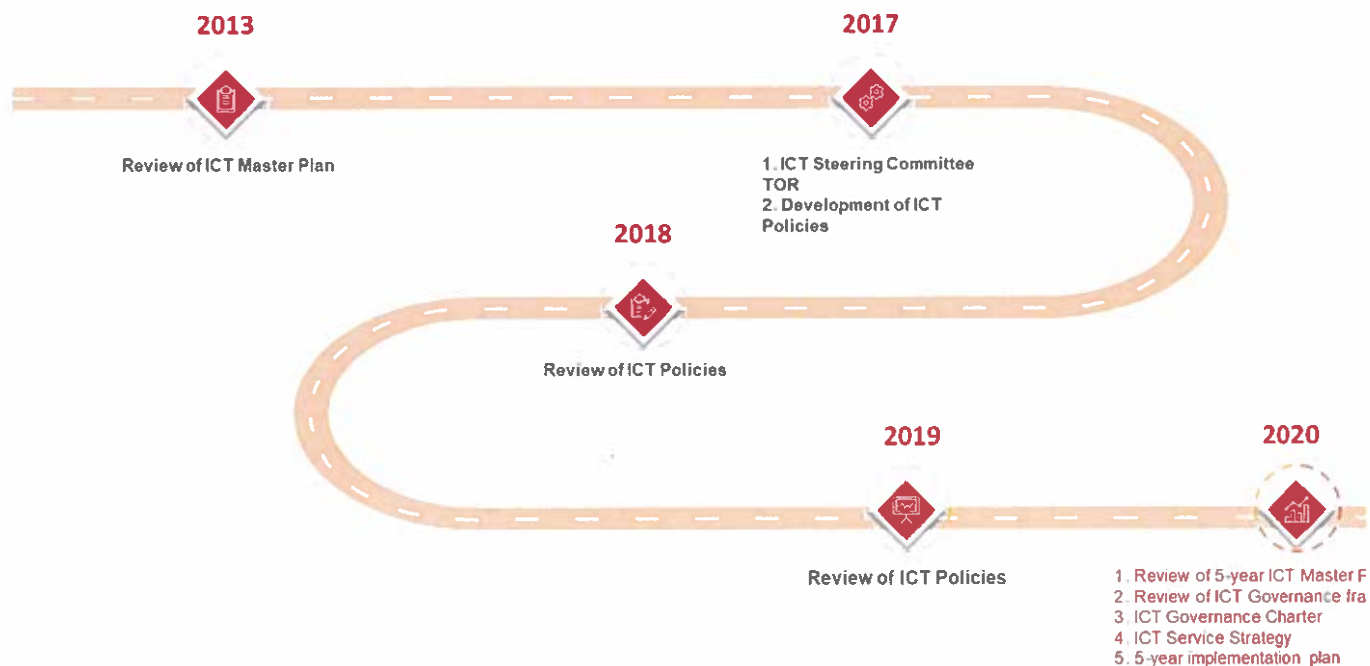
2013

Review of ICT Master Plan

2017

1. ICT Steering Committee TOR
2. Development of ICT Policies

2018

Review of ICT Policies

2019

Review of ICT Policies

2020

1. Review of 5-year ICT Master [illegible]
2. Review of ICT Governance fra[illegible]
3. ICT Governance Charter
4. ICT Service Strategy
5. 5-year implementation plan